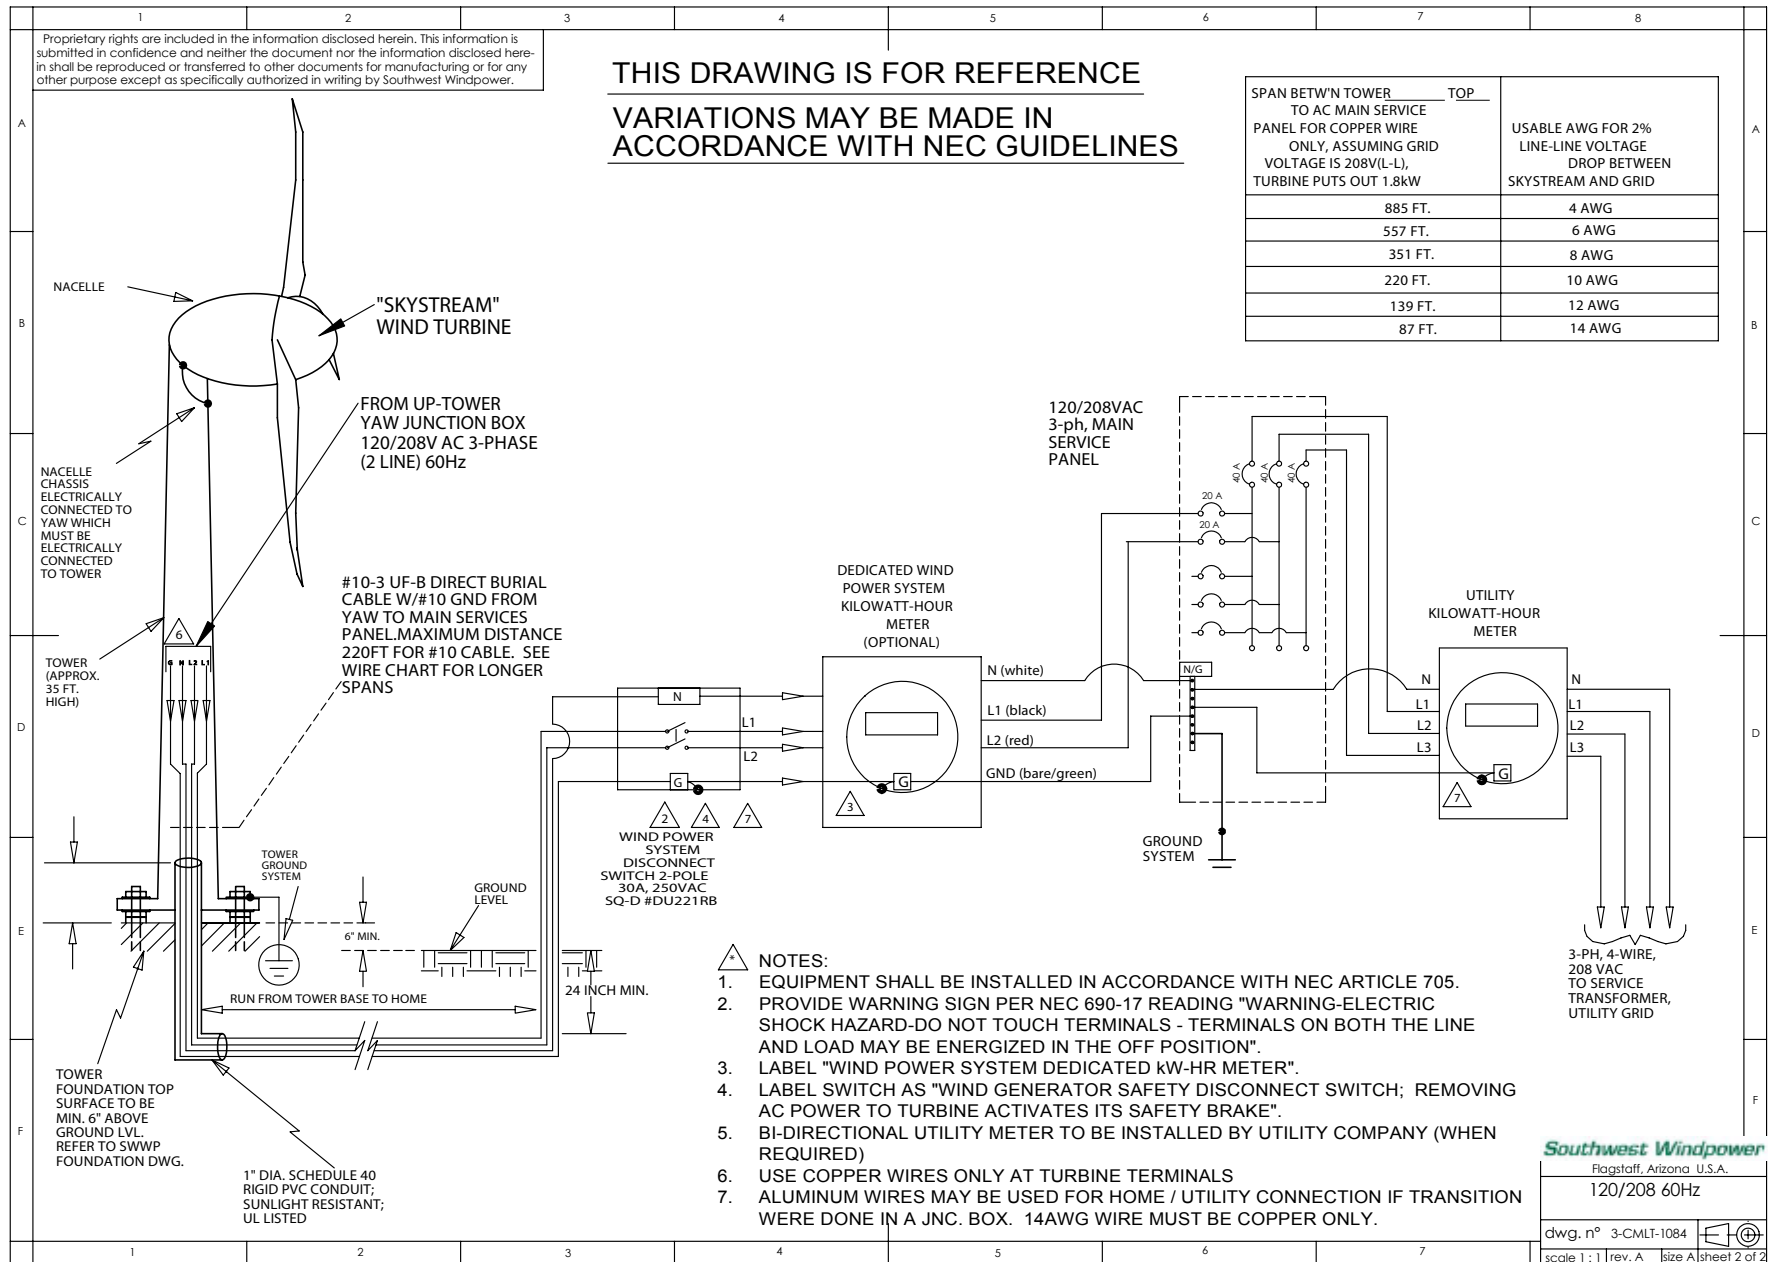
1 2 3 4 5 6 7 8

Proprietary rights are included in the information disclosed herein. This information is submitted in confidence and neither the document nor the information disclosed herein shall be reproduced or transferred to other documents for manufacturing or for any other purpose except as specifically authorized in writing by Southwest Windpower.

THIS DRAWING IS FOR REFERENCE

VARIATIONS MAY BE MADE IN ACCORDANCE WITH NEC GUIDELINES

| SPAN BETW'N TOWER TOP TO AC MAIN SERVICE PANEL FOR COPPER WIRE ONLY, ASSUMING GRID VOLTAGE IS 208V(L-L), TURBINE PUTS OUT 1.8kW | USABLE AWG FOR 2% LINE-LINE VOLTAGE DROP BETWEEN SKYSTREAM AND GRID |
|---|---|
| 885 FT. | 4 AWG |
| 557 FT. | 6 AWG |
| 351 FT. | 8 AWG |
| 220 FT. | 10 AWG |
| 139 FT. | 12 AWG |
| 87 FT. | 14 AWG |

A B C D E F

NACELLE

"SKYSTREAM" WIND TURBINE

FROM UP-TOWER YAW JUNCTION BOX 120/208V AC 3-PHASE (2 LINE) 60Hz

NACELLE CHASSIS ELECTRICALLY CONNECTED TO YAW WHICH MUST BE ELECTRICALLY CONNECTED TO TOWER

#10-3 UF-B DIRECT BURIAL CABLE W/#10 GND FROM YAW TO MAIN SERVICES PANEL.MAXIMUM DISTANCE 220FT FOR #10 CABLE. SEE WIRE CHART FOR LONGER SPANS

120/208VAC 3-ph, MAIN SERVICE PANEL

40 A 40 A 40 A 20 A 20 A

6

G N L2 L1

TOWER (APPROX. 35 FT. HIGH)

DEDICATED WIND POWER SYSTEM KILOWATT-HOUR METER (OPTIONAL)

UTILITY KILOWATT-HOUR METER

N L1 L2 G

N (white) L1 (black) L2 (red) GND (bare/green)

N/G

N L1 L2 L3 G

N L1 L2 L3

2 4 7 3 7

WIND POWER SYSTEM DISCONNECT SWITCH 2-POLE 30A, 250VAC SQ-D #DU221RB

GROUND SYSTEM

TOWER GROUND SYSTEM

GROUND LEVEL

6" MIN.

RUN FROM TOWER BASE TO HOME

24 INCH MIN.

3-PH, 4-WIRE, 208 VAC TO SERVICE TRANSFORMER, UTILITY GRID

* NOTES:
1. EQUIPMENT SHALL BE INSTALLED IN ACCORDANCE WITH NEC ARTICLE 705.
2. PROVIDE WARNING SIGN PER NEC 690-17 READING "WARNING-ELECTRIC SHOCK HAZARD-DO NOT TOUCH TERMINALS - TERMINALS ON BOTH THE LINE AND LOAD MAY BE ENERGIZED IN THE OFF POSITION".
3. LABEL "WIND POWER SYSTEM DEDICATED kW-HR METER".
4. LABEL SWITCH AS "WIND GENERATOR SAFETY DISCONNECT SWITCH; REMOVING AC POWER TO TURBINE ACTIVATES ITS SAFETY BRAKE".
5. BI-DIRECTIONAL UTILITY METER TO BE INSTALLED BY UTILITY COMPANY (WHEN REQUIRED)
6. USE COPPER WIRES ONLY AT TURBINE TERMINALS
7. ALUMINUM WIRES MAY BE USED FOR HOME / UTILITY CONNECTION IF TRANSITION WERE DONE IN A JNC. BOX. 14AWG WIRE MUST BE COPPER ONLY.

TOWER FOUNDATION TOP SURFACE TO BE MIN. 6" ABOVE GROUND LVL. REFER TO SWWP FOUNDATION DWG.

1" DIA. SCHEDULE 40 RIGID PVC CONDUIT; SUNLIGHT RESISTANT; UL LISTED

Southwest Windpower
Flagstaff, Arizona U.S.A.
120/208 60Hz
dwg. n° 3-CMLT-1084
scale 1 : 1 rev. A size A sheet 2 of 2